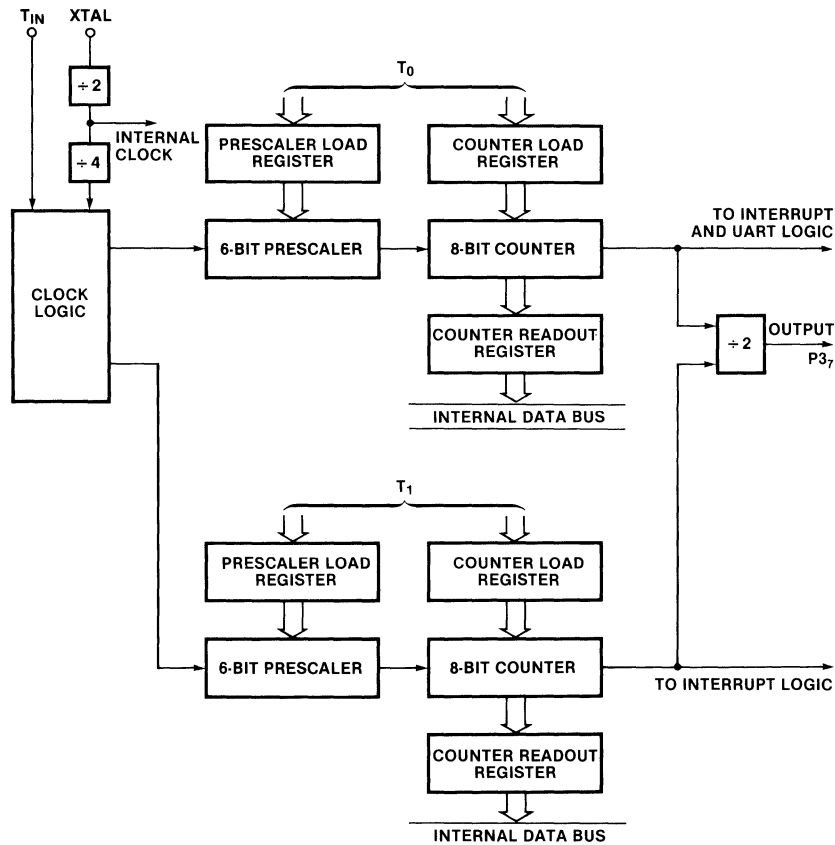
$T_{IN}$

XTAL

$\div 2$

INTERNAL CLOCK

$\div 4$

CLOCK LOGIC

$T_0$

PRESCALER LOAD REGISTER

COUNTER LOAD REGISTER

6-BIT PRESCALER

8-BIT COUNTER

TO INTERRUPT AND UART LOGIC

COUNTER READOUT REGISTER

$\div 2$

OUTPUT

$P3_7$

INTERNAL DATA BUS

$T_1$

PRESCALER LOAD REGISTER

COUNTER LOAD REGISTER

6-BIT PRESCALER

8-BIT COUNTER

TO INTERRUPT LOGIC

COUNTER READOUT REGISTER

INTERNAL DATA BUS